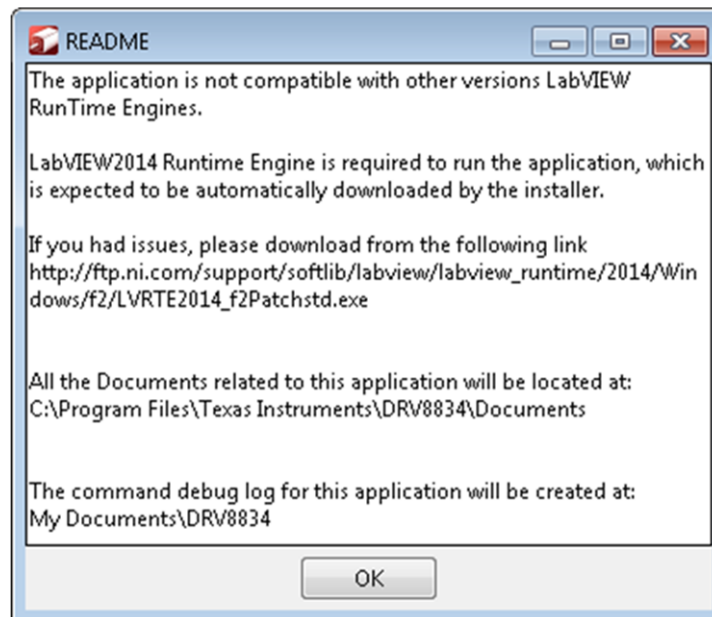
README

The application is not compatible with other versions LabVIEW RunTime Engines.

LabVIEW2014 Runtime Engine is required to run the application, which is expected to be automatically downloaded by the installer.

If you had issues, please download from the following link http://ftp.ni.com/support/softlib/labview/labview_runtime/2014/Windows/f2/LVRTE2014_f2Patchstd.exe

All the Documents related to this application will be located at: C:\Program Files\Texas Instruments\DRV8834\Documents

The command debug log for this application will be created at: My Documents\DRV8834

OK